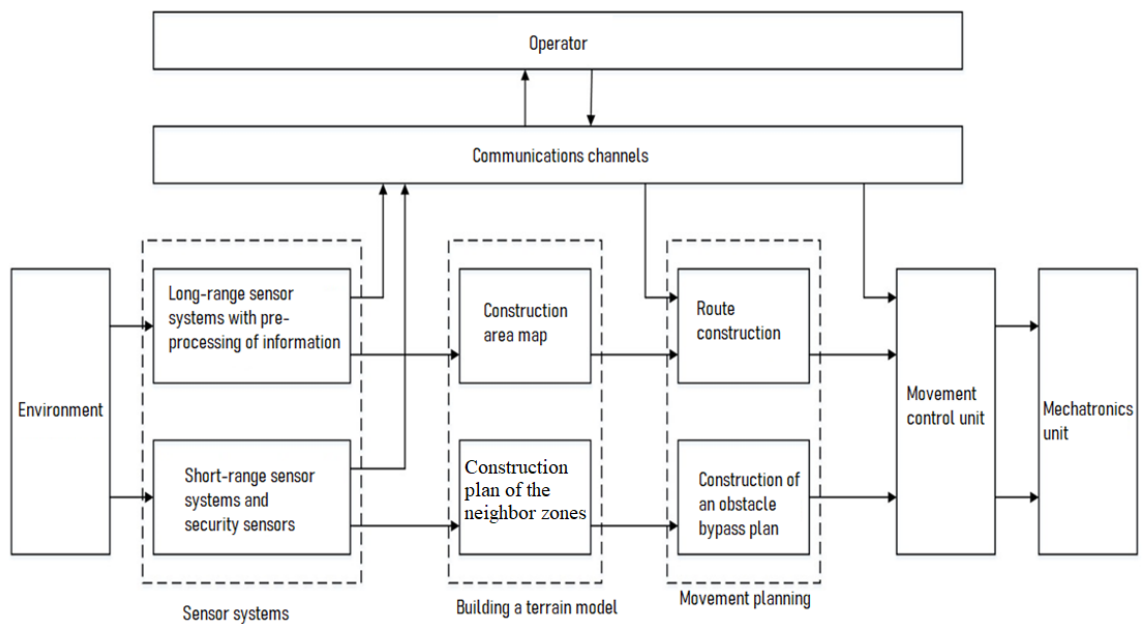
Operator

Communications channels

Environment

Long-range sensor systems with pre-processing of information

Short-range sensor systems and security sensors

Sensor systems

Construction area map

Construction plan of the neighbor zones

Building a terrain model

Route construction

Construction of an obstacle bypass plan

Movement planning

Movement control unit

Mechatronics unit